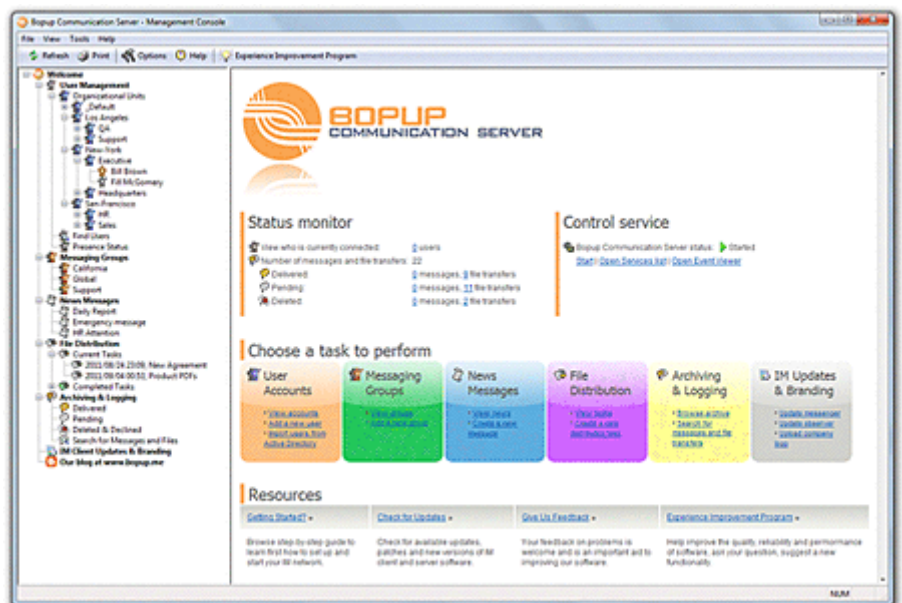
Bopup Communication Server - Management Console

File View Tools Help

Refresh Print Options Help Experience Improvement Program

Welcome
User Management
Organizational Units
_Default
Los Angeles
QA
Support
New-York
Executive
Bill Brown
Fill McGomery
Headquarters
San-Francisco
HR
Sales
Find Users
Presence Status
Messaging Groups
California
Global
Support
News Messages
Daily Report
Emergency message
HR Attention
File Distribution
Current Tasks
2011/08/24 23:08, New Agreement
2011/08/04 00:53, Product PDFs
Completed Tasks
Archiving & Logging
Delivered
Pending
Deleted & Declined
Search for Messages and Files
IM Client Updates & Branding
Our blog at www.bopup.me

BOPUP
COMMUNICATION SERVER

Status monitor
View who is currently connected: 0 users
Number of messages and file transfers: 22
Delivered: 0 messages, 8 file transfers
Pending: 0 messages, 11 file transfers
Deleted: 0 messages, 2 file transfers

Control service
Bopup Communication Server status: Started
Start | Open Services list | Open Event viewer

Choose a task to perform

User Accounts
View accounts
Add a new user
Import users from Active Directory

Messaging Groups
View groups
Add a new group

News Messages
View news
Create a new message

File Distribution
View tasks
Create a new distribution task

Archiving & Logging
Browse archive
Search for messages and file transfers

IM Updates & Branding
Update messenger
Update observer
Upload company logo

Resources

Getting Started? »
Browse step-by-step guide to learn first how to set up and start your IM network.

Check for Updates »
Check for available updates, patches and new versions of IM client and server software.

Give Us Feedback »
Your feedback on problems is welcome and is an important aid to improving our software.

Experience Improvement Program »
Help improve the quality, reliability and performance of software, ask your question, suggest a new functionality.

NUM